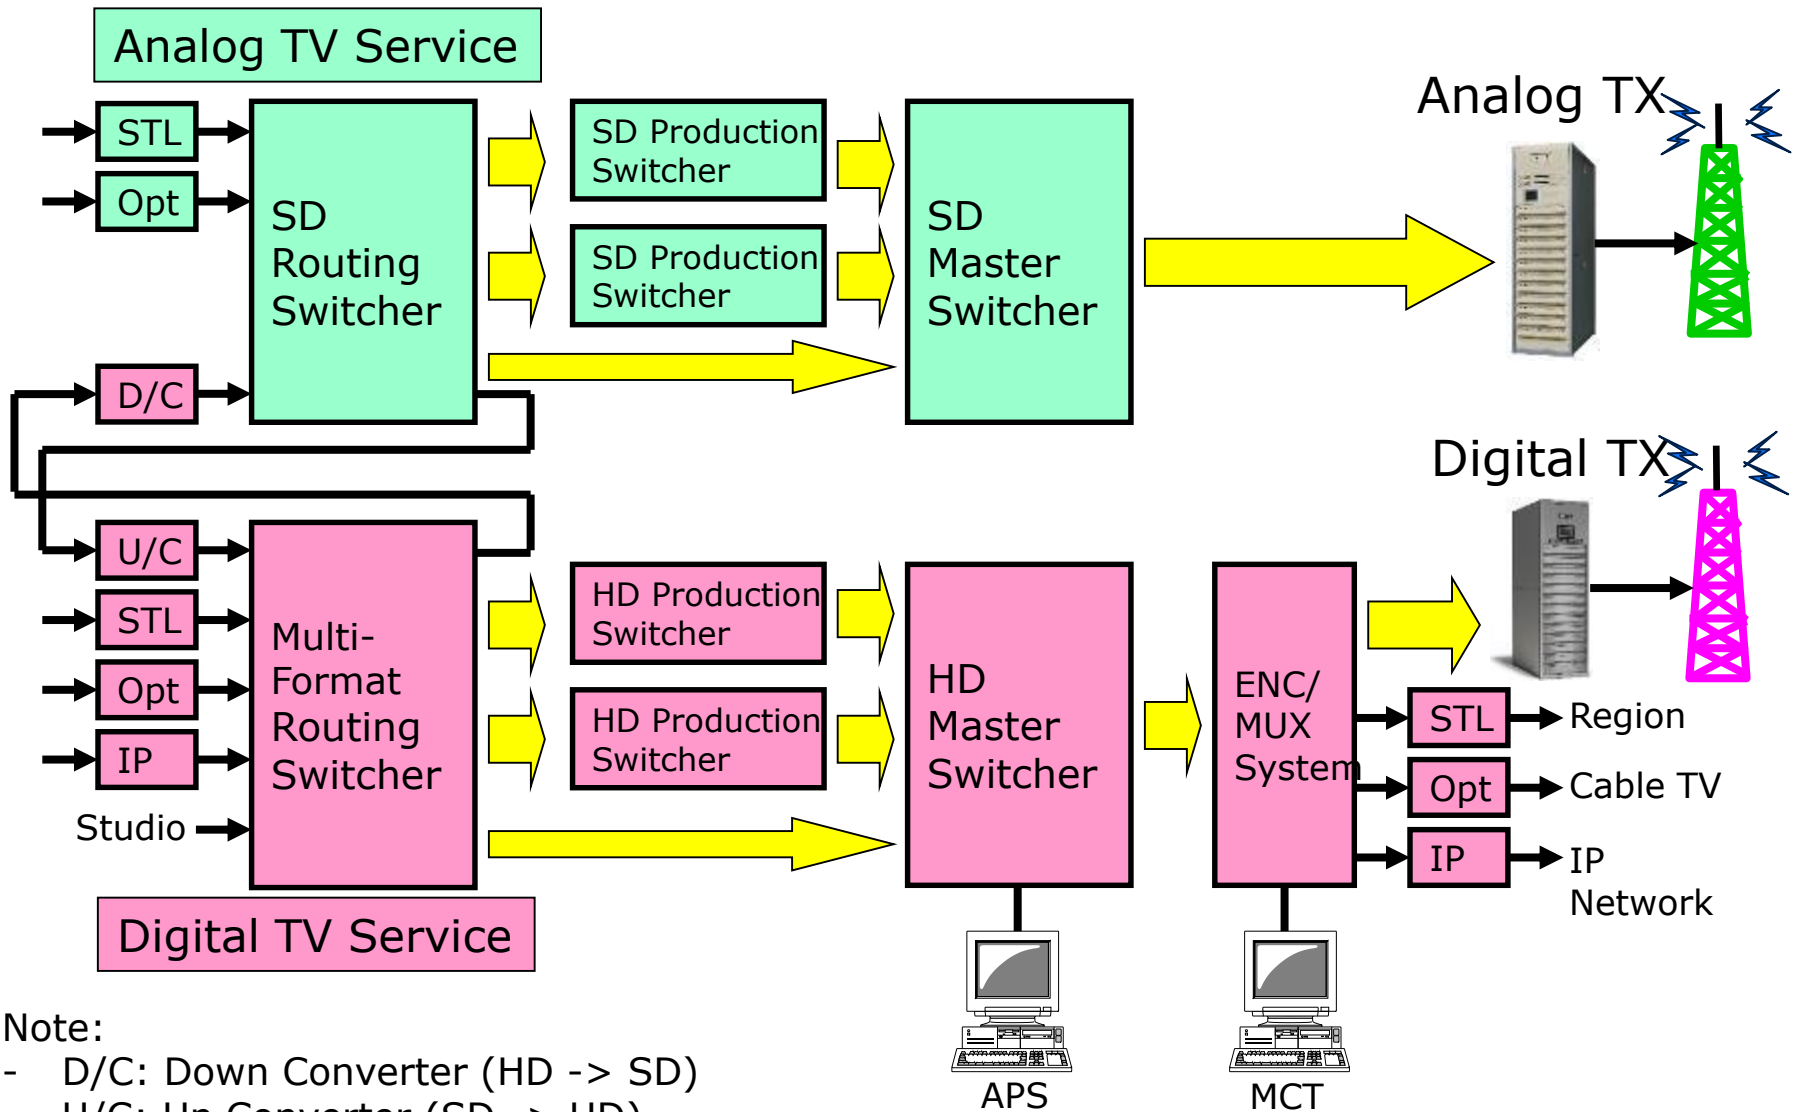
Analog TV Service

STL

Opt

SD Routing Switcher

SD Production Switcher

SD Production Switcher

SD Master Switcher

Analog TX

D/C

Digital TX

U/C

STL

Opt

IP

Studio

Multi-Format Routing Switcher

HD Production Switcher

HD Production Switcher

HD Master Switcher

ENC/ MUX System

STL

Region

Opt

Cable TV

IP

IP Network

Digital TV Service

APS

MCT

Note:
- D/C: Down Converter (HD -> SD)
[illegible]